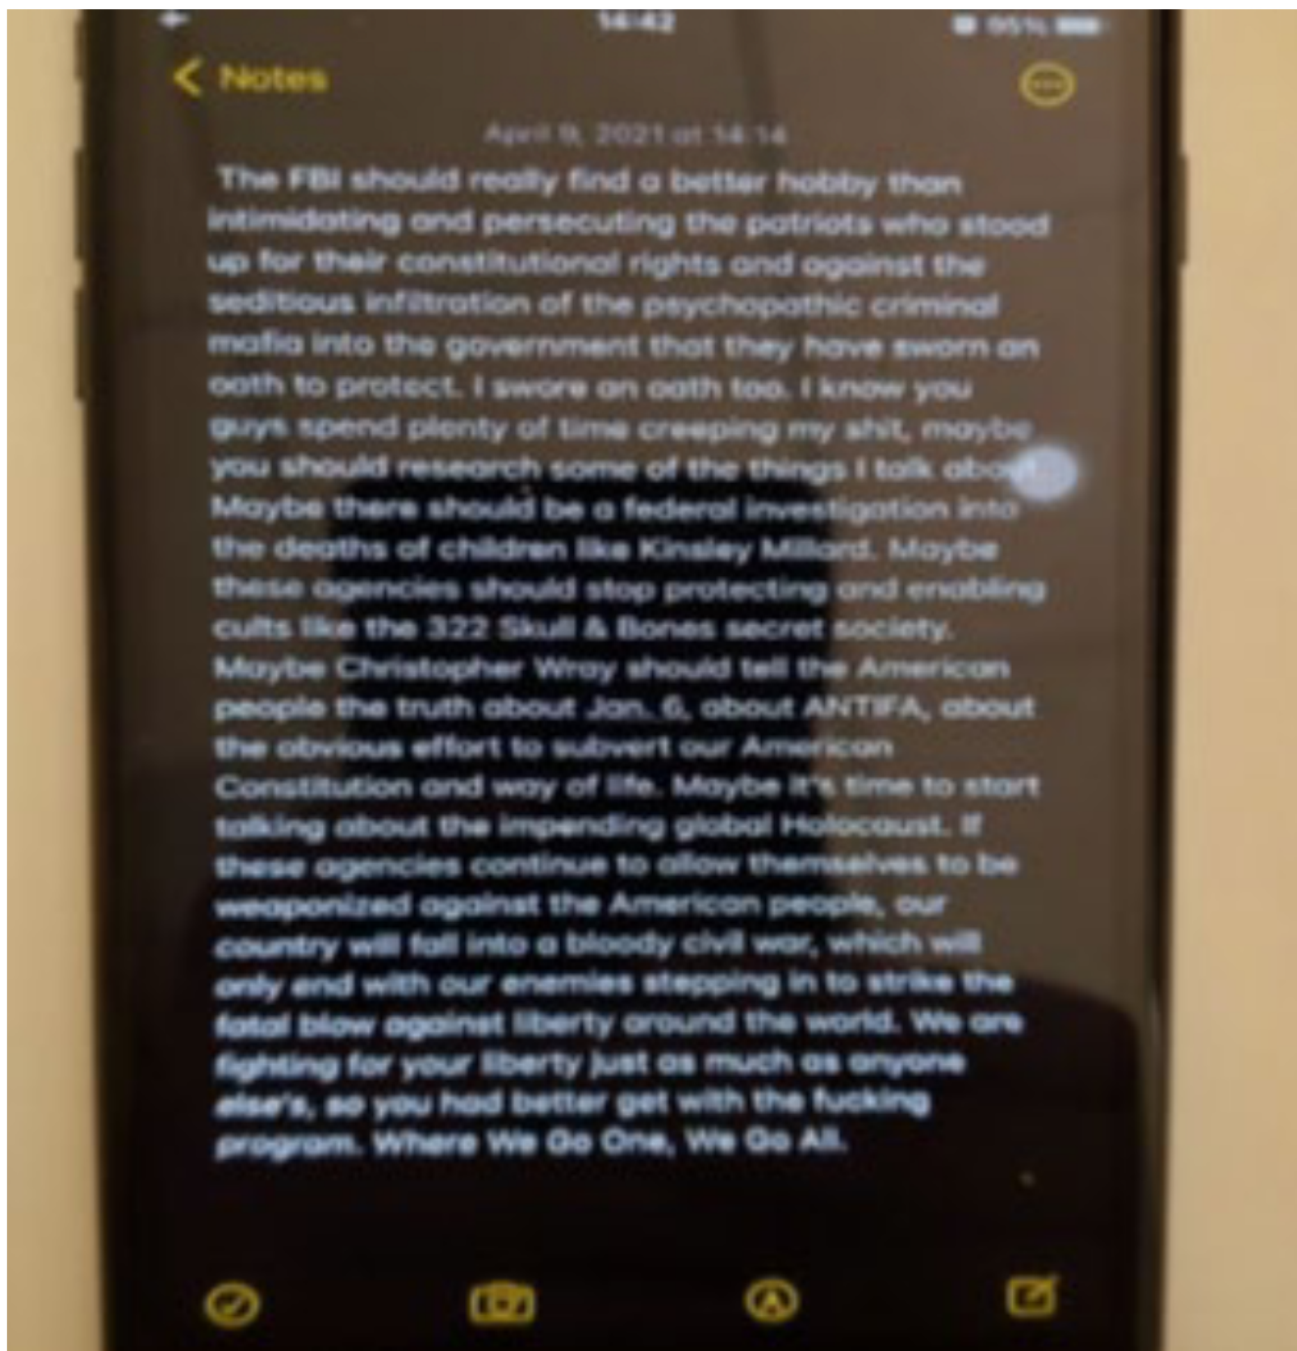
14:42

95%

< Notes

April 9, 2021 at 14:14

The FBI should really find a better hobby than intimidating and persecuting the patriots who stood up for their constitutional rights and against the seditious infiltration of the psychopathic criminal mafia into the government that they have sworn an oath to protect. I swore an oath too. I know you guys spend plenty of time creeping my shit, maybe you should research some of the things I talk abo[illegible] Maybe there should be a federal investigation into the deaths of children like Kinsley Millard. Maybe these agencies should stop protecting and enabling cults like the 322 Skull & Bones secret society. Maybe Christopher Wray should tell the American people the truth about Jan. 6, about ANTIFA, about the obvious effort to subvert our American Constitution and way of life. Maybe it's time to start talking about the impending global Holocaust. If these agencies continue to allow themselves to be weaponized against the American people, our country will fall into a bloody civil war, which will only end with our enemies stepping in to strike the fatal blow against liberty around the world. We are fighting for your liberty just as much as anyone else's, so you had better get with the fucking program. Where We Go One, We Go All.